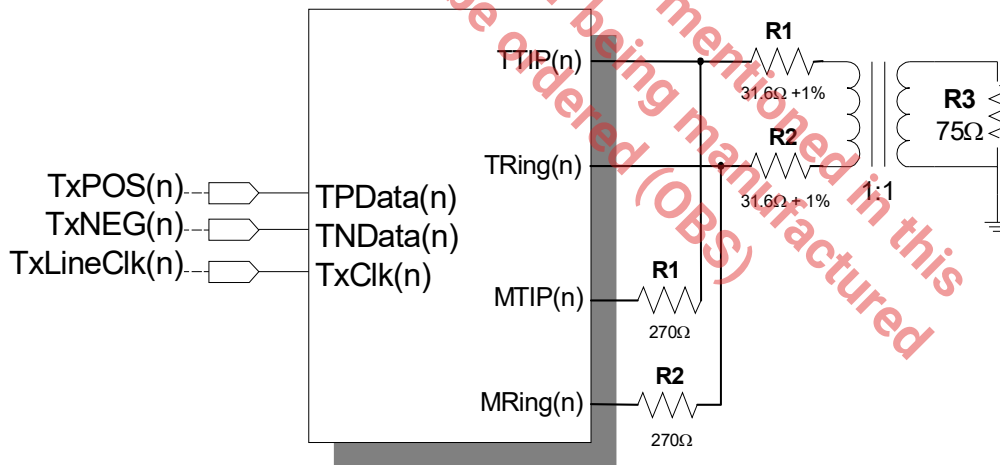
TTIP(n)
TRing(n)
MTIP(n)
MRing(n)
TxPOS(n)
TxNEG(n)
TxLineClk(n)
TPData(n)
TNData(n)
TxClk(n)
R1
31.6Ω +1%
R2
31.6Ω + 1%
R1
270Ω
R2
270Ω
R3
75Ω
1:1
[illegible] being mentioned in this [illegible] be ordered (OBS) manufactured